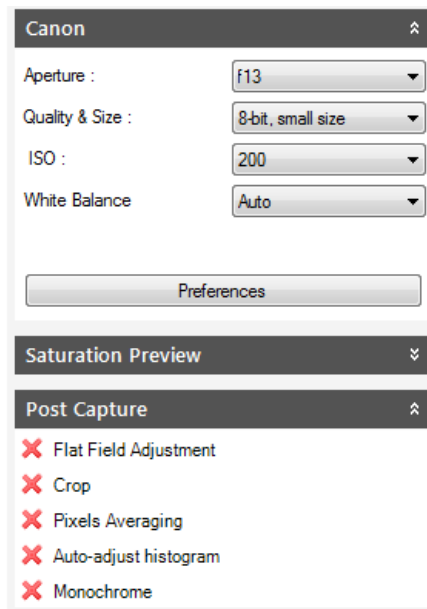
Canon

Aperture : f13

Quality & Size : 8-bit, small size

ISO : 200

White Balance Auto

Preferences

Saturation Preview

Post Capture

Flat Field Adjustment

Crop

Pixels Averaging

Auto-adjust histogram

Monochrome